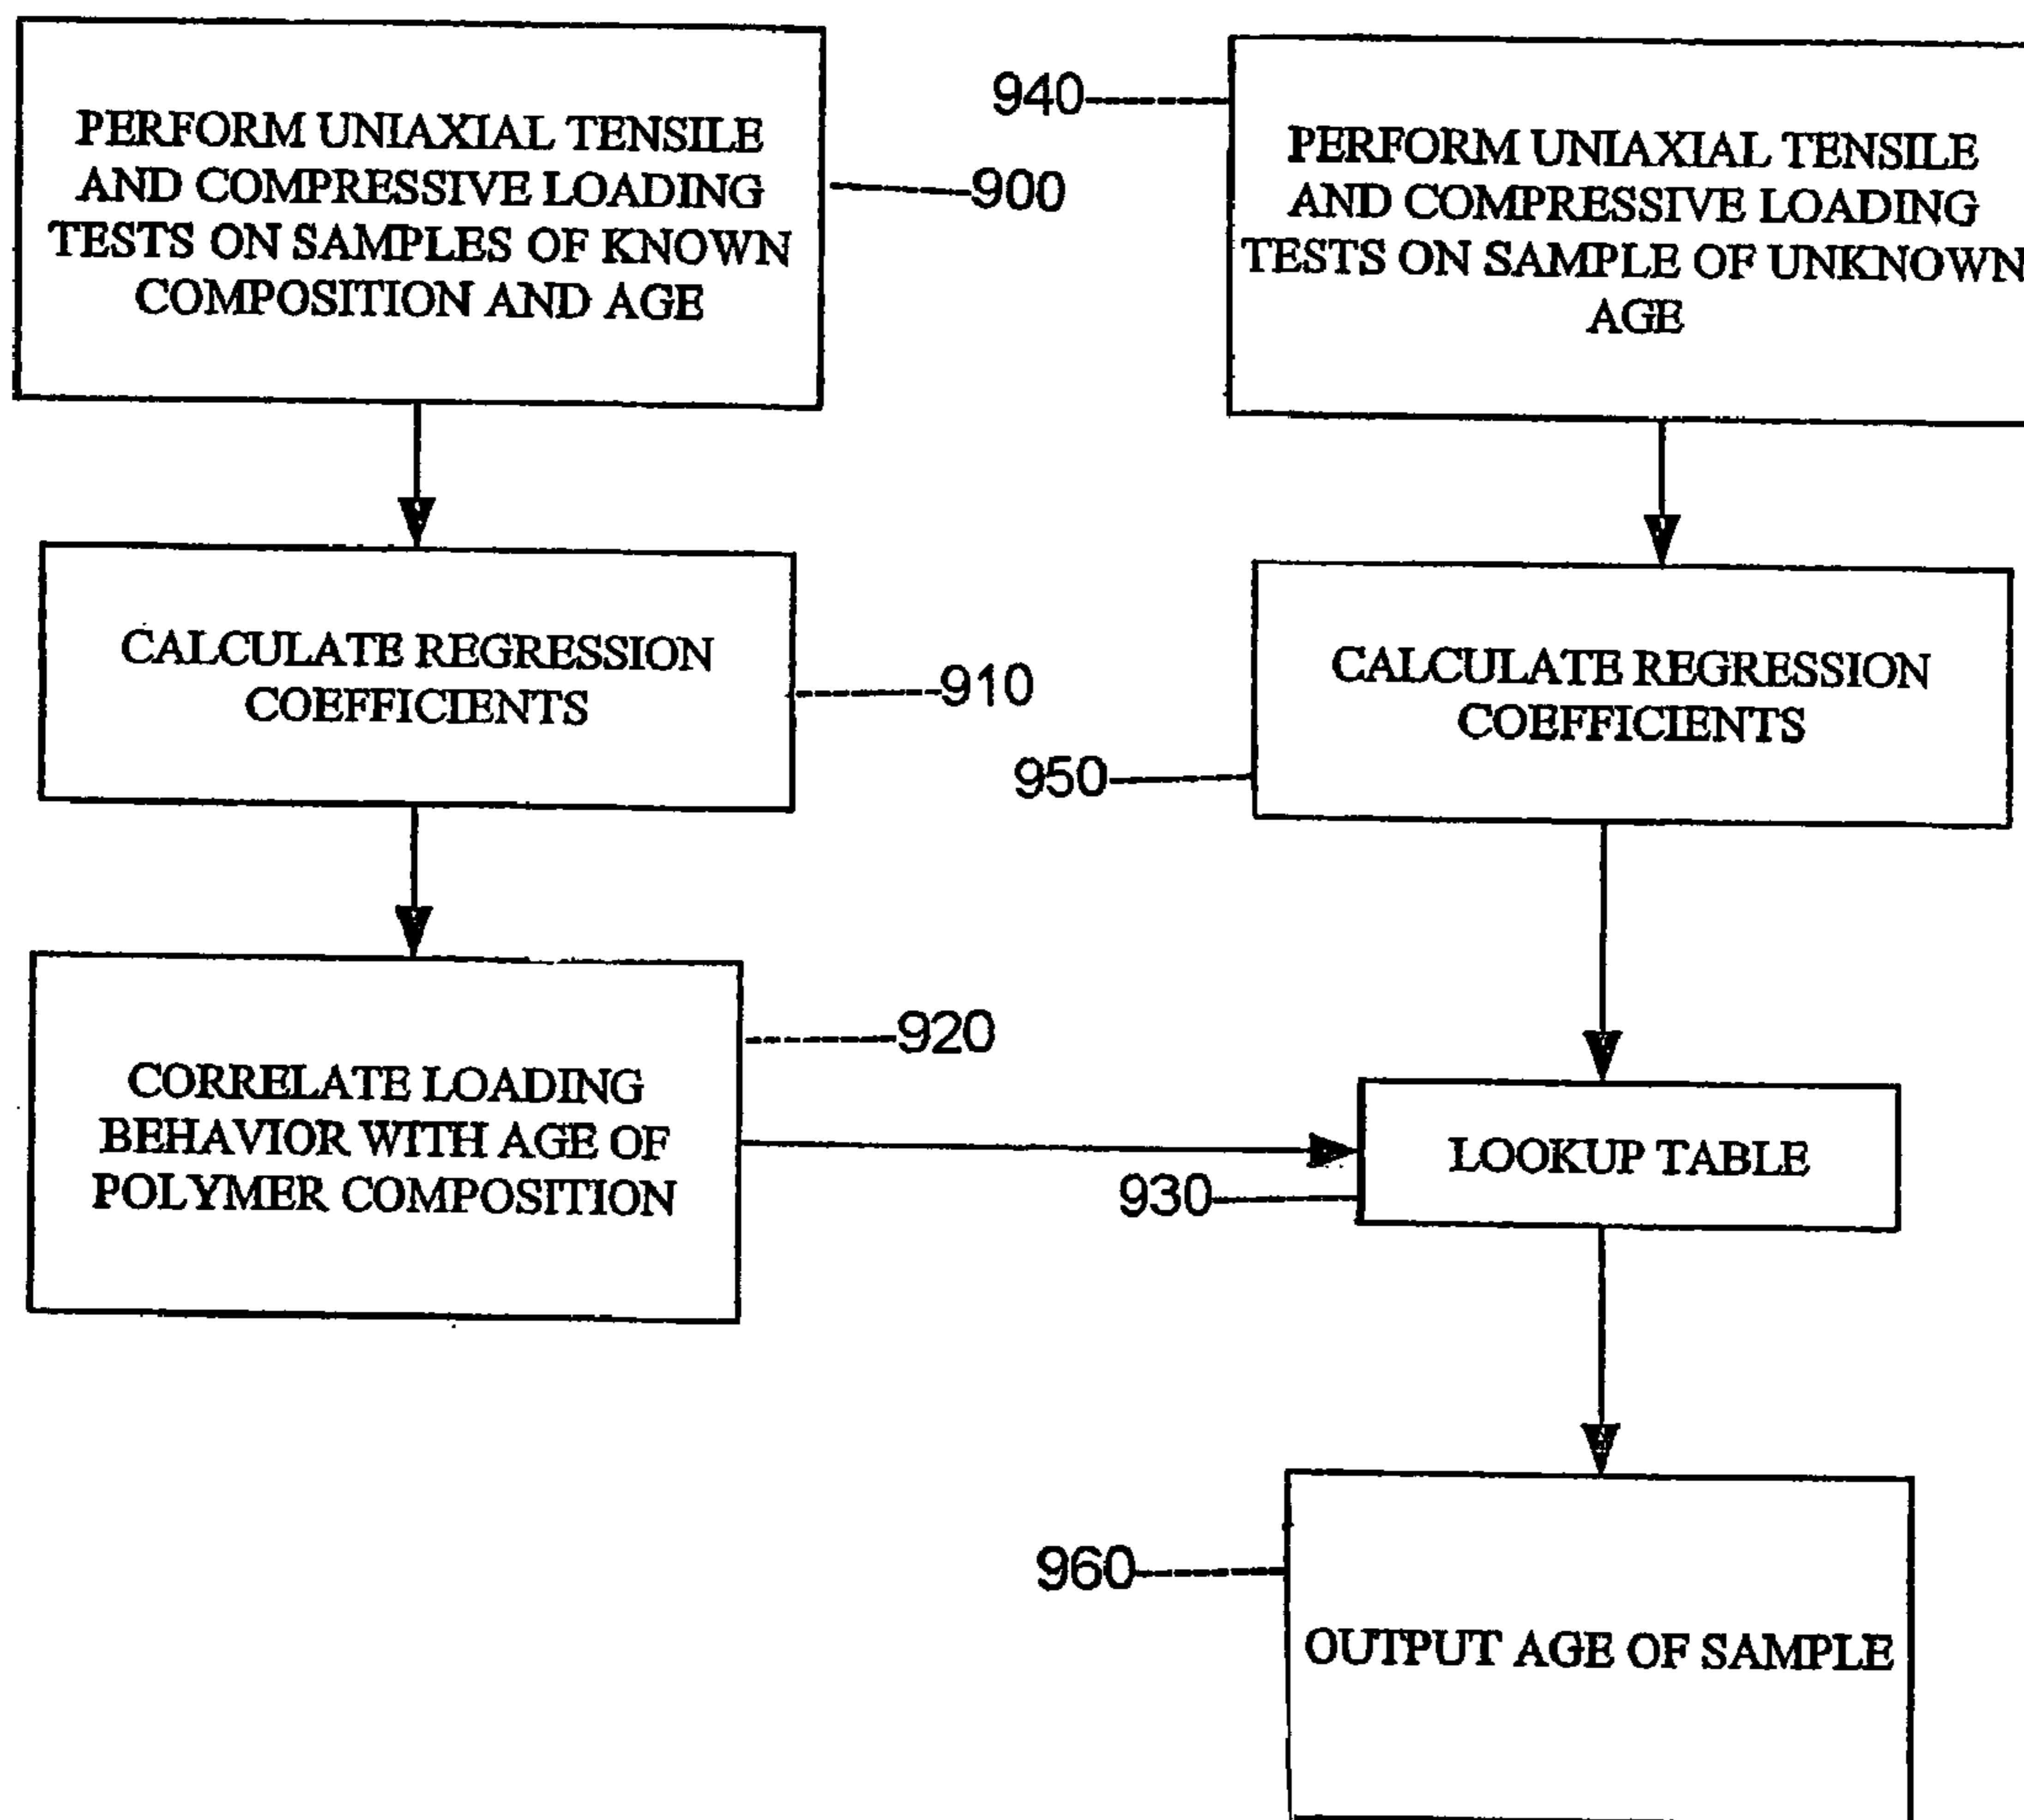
PERFORM UNIAXIAL TENSILE AND COMPRESSIVE LOADING TESTS ON SAMPLES OF KNOWN COMPOSITION AND AGE

900

940

PERFORM UNIAXIAL TENSILE AND COMPRESSIVE LOADING TESTS ON SAMPLE OF UNKNOWN AGE

CALCULATE REGRESSION COEFFICIENTS

910

CALCULATE REGRESSION COEFFICIENTS

950

CORRELATE LOADING BEHAVIOR WITH AGE OF POLYMER COMPOSITION

920

LOOKUP TABLE

930

960

OUTPUT AGE OF SAMPLE